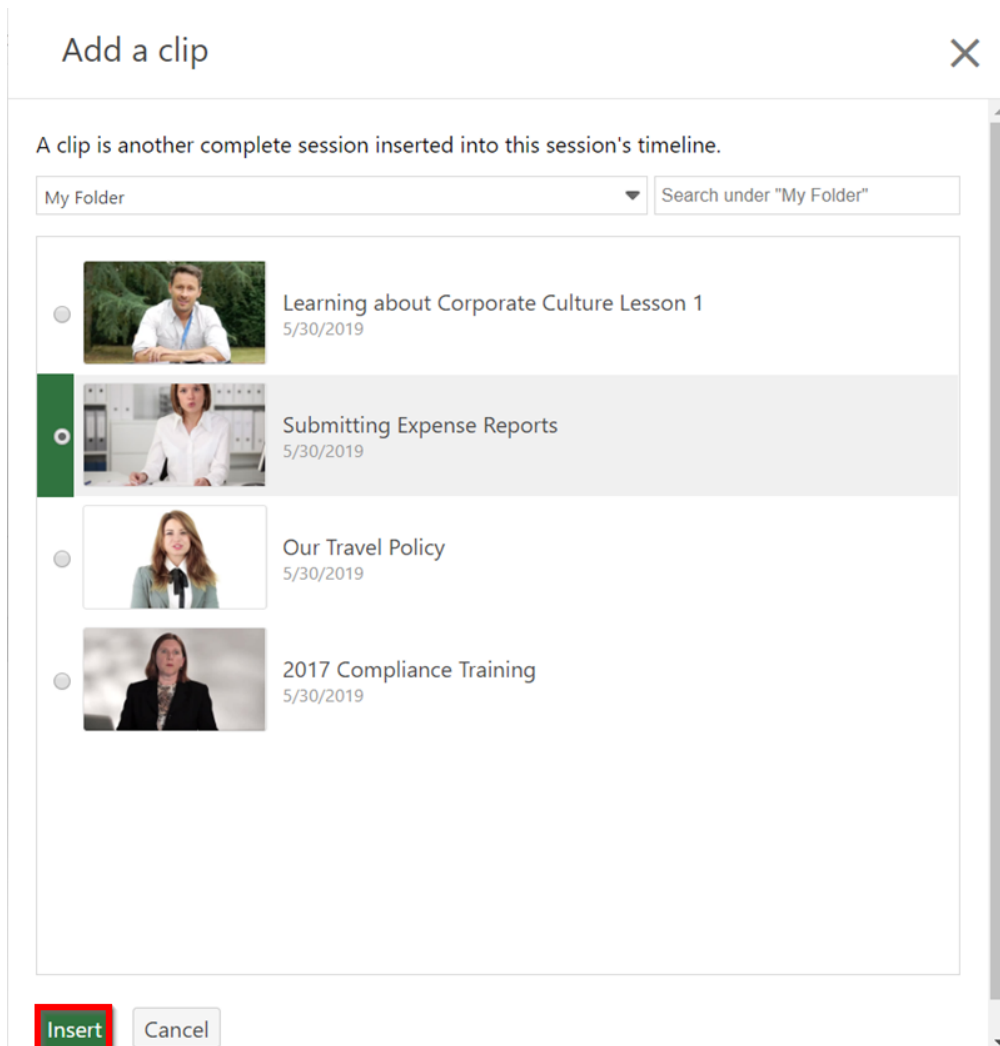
Add a clip

×

A clip is another complete session inserted into this session's timeline.

My Folder

Search under "My Folder"

Learning about Corporate Culture Lesson 1
5/30/2019

Submitting Expense Reports
5/30/2019

Our Travel Policy
5/30/2019

2017 Compliance Training
5/30/2019

Insert

Cancel